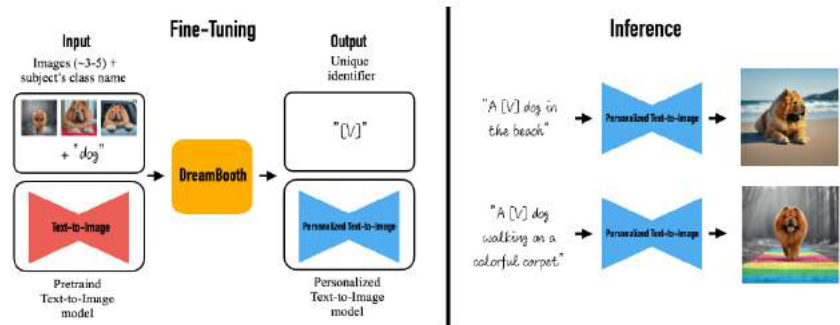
Fine-Tuning

Input

Images (~3-5) + subject's class name

+ "dog"

Text-to-Image

Pretraind Text-to-Image model

DreamBooth

Output

Unique identifier

"[V]"

Personalized Text-to-Image

Personalized Text-to-Image model

Inference

"A [V] dog in the beach"

Personalized Text-to-Image

"A [V] dog walking on a colorful carpet"

Personalized Text-to-Image